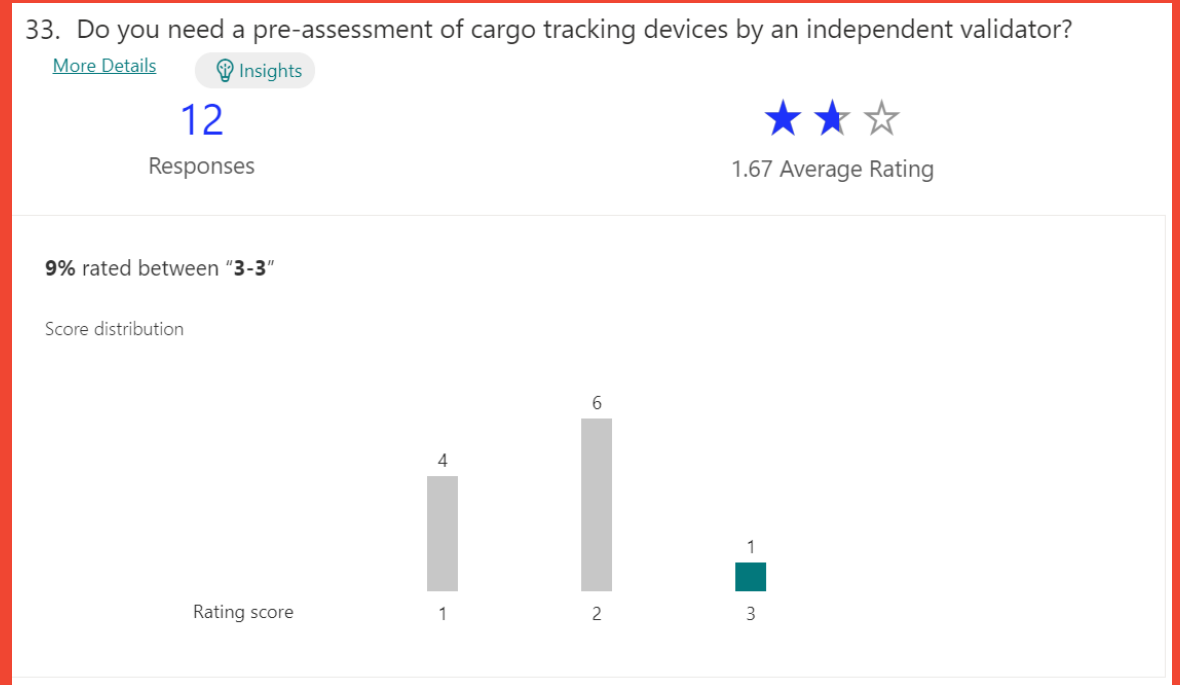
33. Do you need a pre-assessment of cargo tracking devices by an independent validator?

More Details

Insights

12

Responses

1.67 Average Rating

**9%** rated between "**3-3**"

Score distribution

| Rating score | 1 | 2 | 3 |
|---|---|---|---|
| | 4 | 6 | 1 |